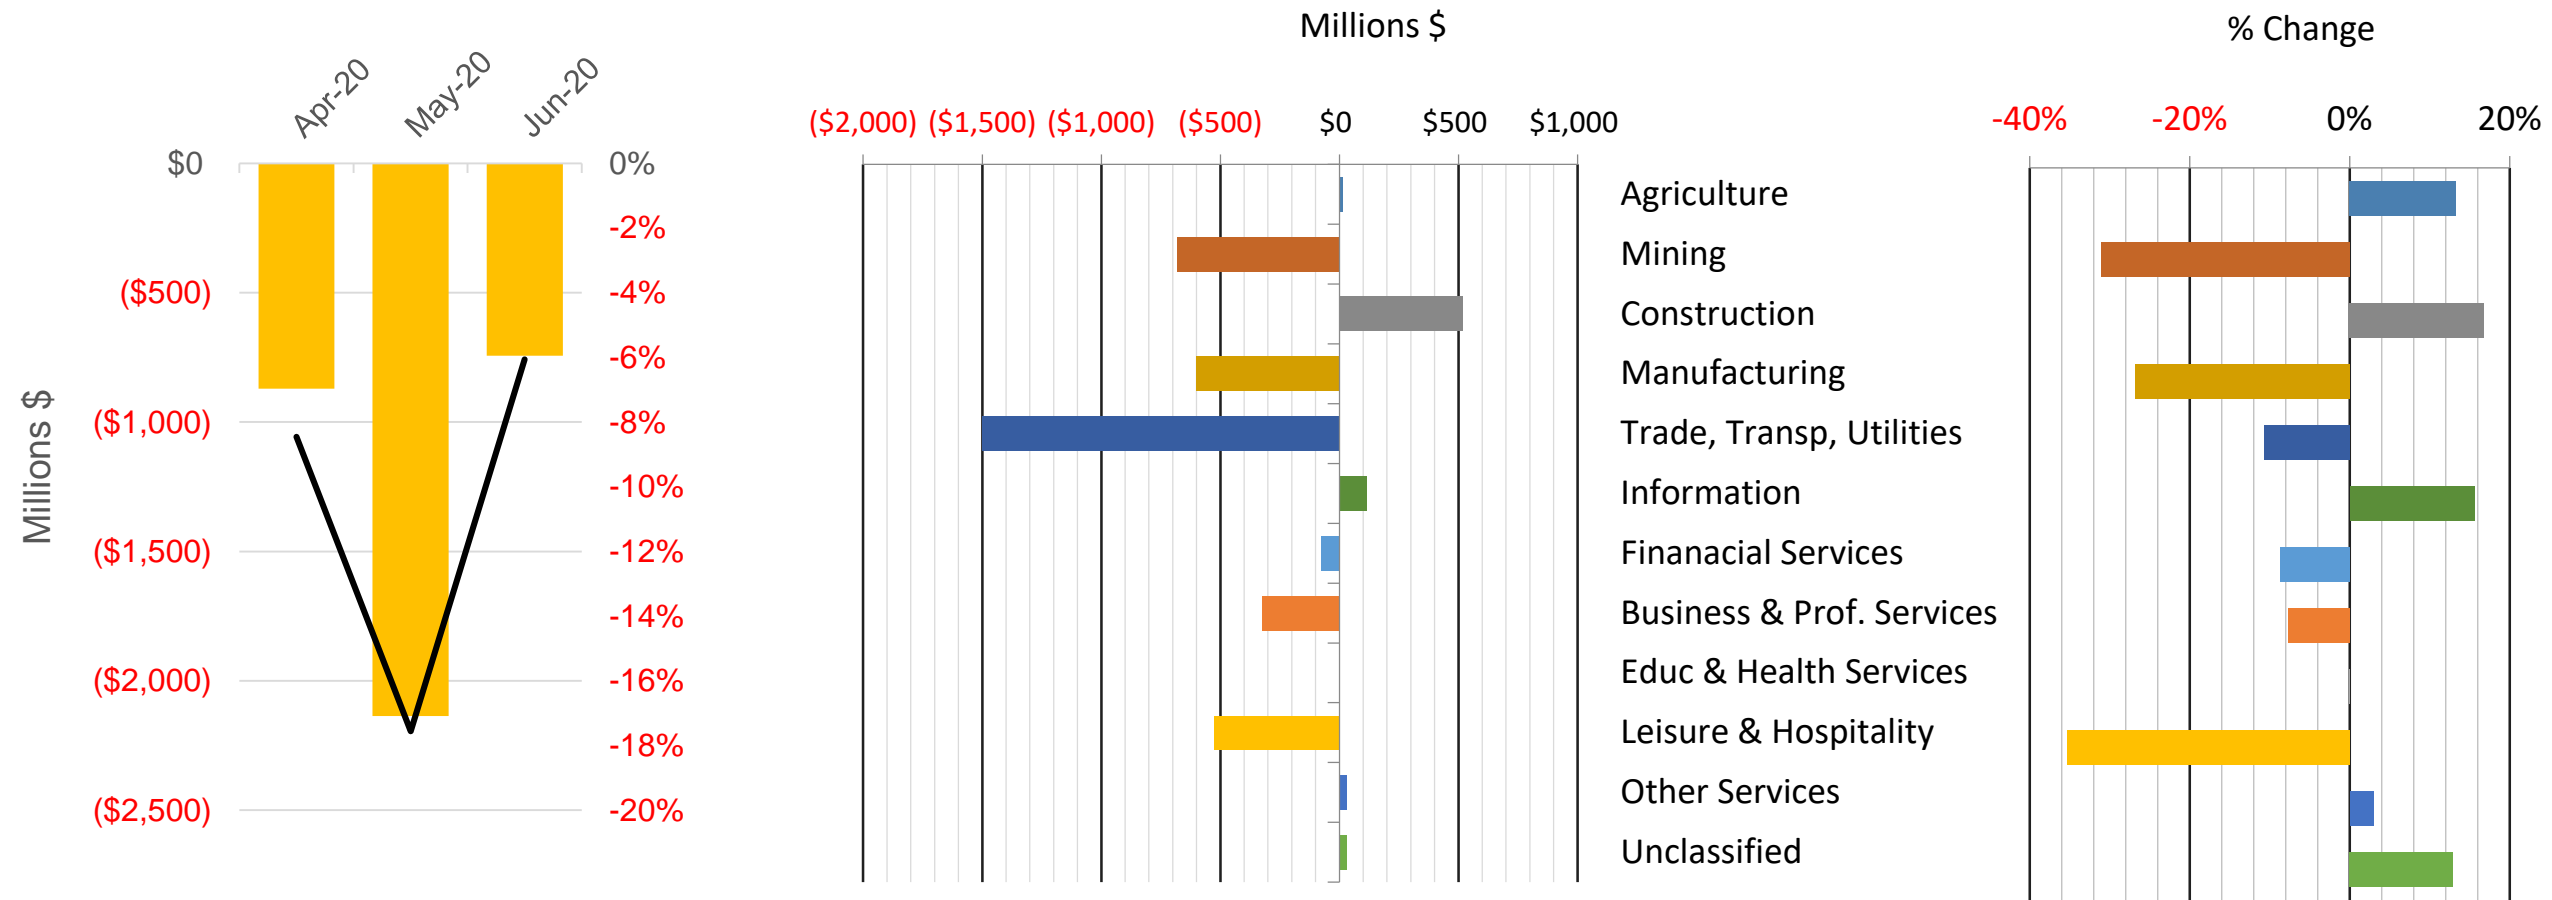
Apr-20 May-20 Jun-20

$0
($500)
($1,000)
($1,500)
($2,000)
($2,500)

Millions $

0%
-2%
-4%
-6%
-8%
-10%
-12%
-14%
-16%
-18%
-20%

Millions $

($2,000) ($1,500) ($1,000) ($500) $0 $500 $1,000

Agriculture
Mining
Construction
Manufacturing
Trade, Transp, Utilities
Information
Finanacial Services
Business & Prof. Services
Educ & Health Services
Leisure & Hospitality
Other Services
Unclassified

% Change

-40% -20% 0% 20%